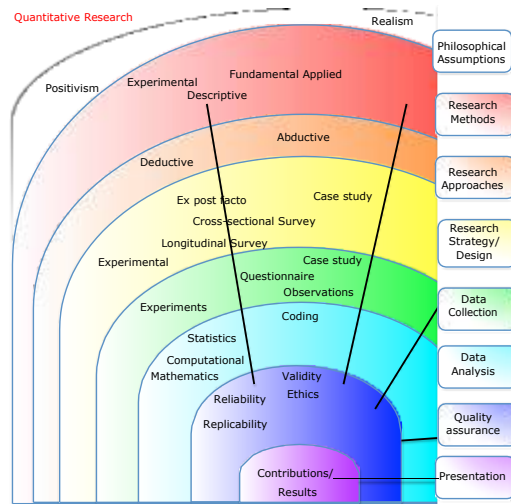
Quantitative Research

Realism

Positivism

Experimental

Fundamental Applied

Descriptive

Abductive

Deductive

Ex post facto

Case study

Cross-sectional Survey

Longitudinal Survey

Experimental

Case study

Questionnaire

Observations

Experiments

Coding

Statistics

Computational

Mathematics

Validity

Reliability

Ethics

Replicability

Contributions/

Results

Philosophical Assumptions

Research Methods

Research Approaches

Research Strategy/ Design

Data Collection

Data Analysis

Quality assurance

Presentation